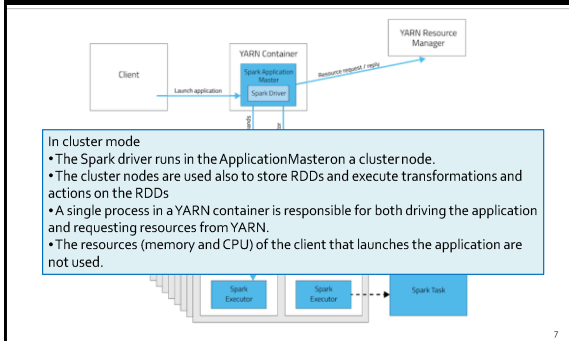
YARN Resource Manager

Client

YARN Container

Spark Application Master

Spark Driver

Launch application

Resource request / reply

In cluster mode
•The Spark driver runs in the ApplicationMasteron a clusternode.
•The cluster nodes are used also to store RDDs and execute transformations and actions on the RDDs
•A single process in a YARN container is responsible for both driving the application and requesting resources from YARN.
•The resources (memory and CPU) of the client that launches the application are not used.

Spark Executor

Spark Executor

Spark Task

7